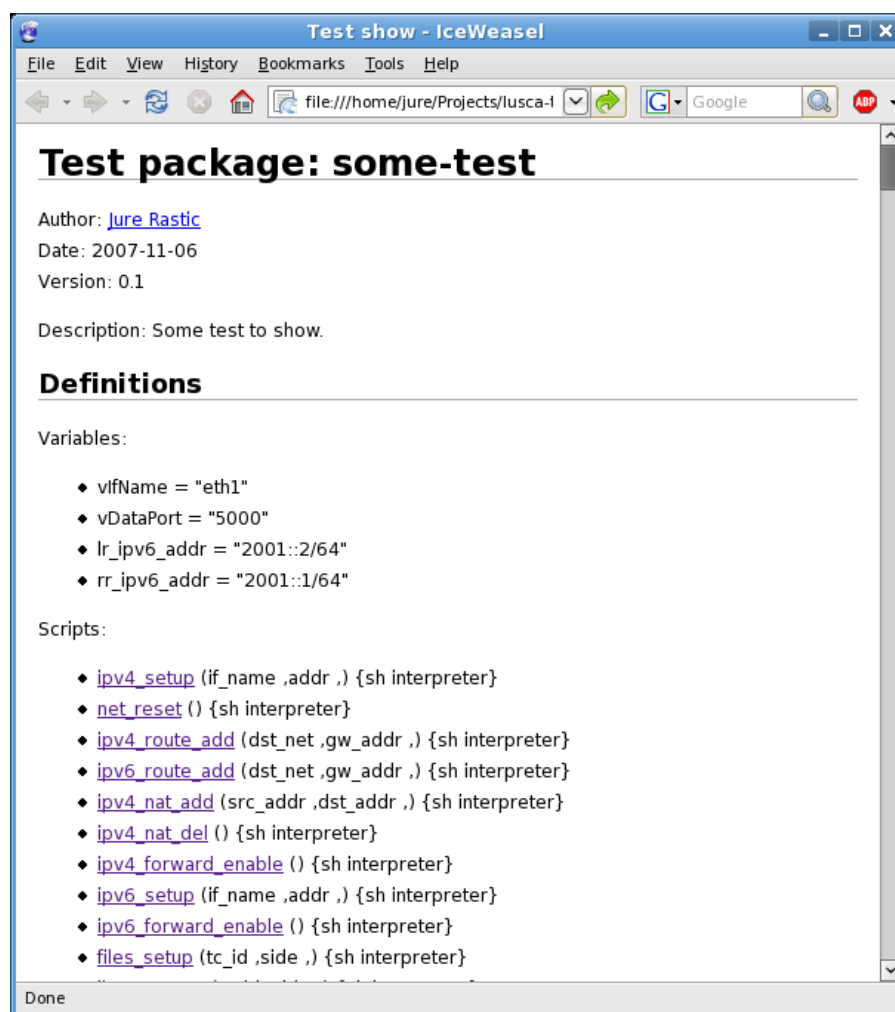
Test show - IceWeasel

File Edit View History Bookmarks Tools Help

file:///home/jure/Projects/lusca-t

Google

ABP

# Test package: some-test

Author: Jure Rastic

Date: 2007-11-06

Version: 0.1

Description: Some test to show.

## Definitions

Variables:

- vIfName = "eth1"
- vDataPort = "5000"
- lr_ipv6_addr = "2001::2/64"
- rr_ipv6_addr = "2001::1/64"

Scripts:

- ipv4_setup (if_name ,addr ,) {sh interpreter}
- net_reset () {sh interpreter}
- ipv4_route_add (dst_net ,gw_addr ,) {sh interpreter}
- ipv6_route_add (dst_net ,gw_addr ,) {sh interpreter}
- ipv4_nat_add (src_addr ,dst_addr ,) {sh interpreter}
- ipv4_nat_del () {sh interpreter}
- ipv4_forward_enable () {sh interpreter}
- ipv6_setup (if_name ,addr ,) {sh interpreter}
- ipv6_forward_enable () {sh interpreter}
- files_setup (tc_id ,side ,) {sh interpreter}
- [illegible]

Done